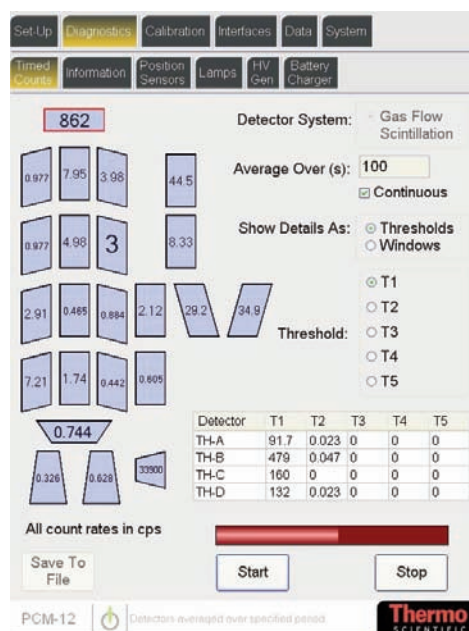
Set-Up Diagnostics Calibration Interfaces Data System

Timed Counts Information Position Sensors Lamps HV Gen Battery Charger

862

0.977 7.95 3.98 44.5

0.977 4.98 3 8.33

2.91 0.465 0.884 2.12 29.2 34.9

7.21 1.74 0.442 0.605

0.744

0.326 0.628 33900

Detector System: Gas Flow Scintillation

Average Over (s): 100

Continuous

Show Details As: Thresholds Windows

Threshold: T1 T2 T3 T4 T5

| Detector | T1 | T2 | T3 | T4 | T5 |
|---|---|---|---|---|---|
| TH-A | 91.7 | 0.023 | 0 | 0 | 0 |
| TH-B | 479 | 0.047 | 0 | 0 | 0 |
| TH-C | 160 | 0 | 0 | 0 | 0 |
| TH-D | 132 | 0.023 | 0 | 0 | 0 |

All count rates in cps

Save To File

Start

Stop

PCM-12

Detectors averaged over specified period.

Thermo SCIENTIFIC